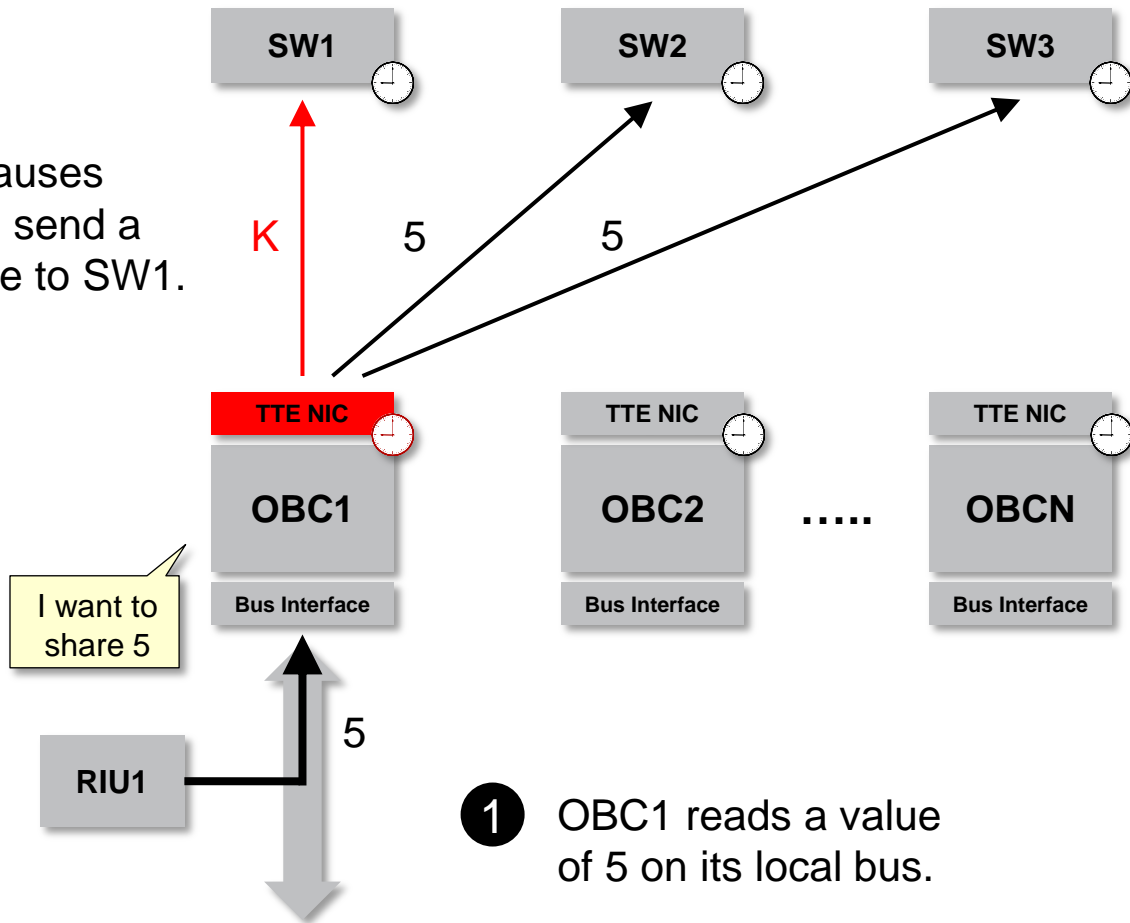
SW1

SW2

SW3

auses
send a
e to SW1.

K

5

5

TTE NIC

OBC1

Bus Interface

TTE NIC

OBC2

Bus Interface

.....

TTE NIC

OBCN

Bus Interface

I want to share 5

5

RIU1

1 OBC1 reads a value of 5 on its local bus.